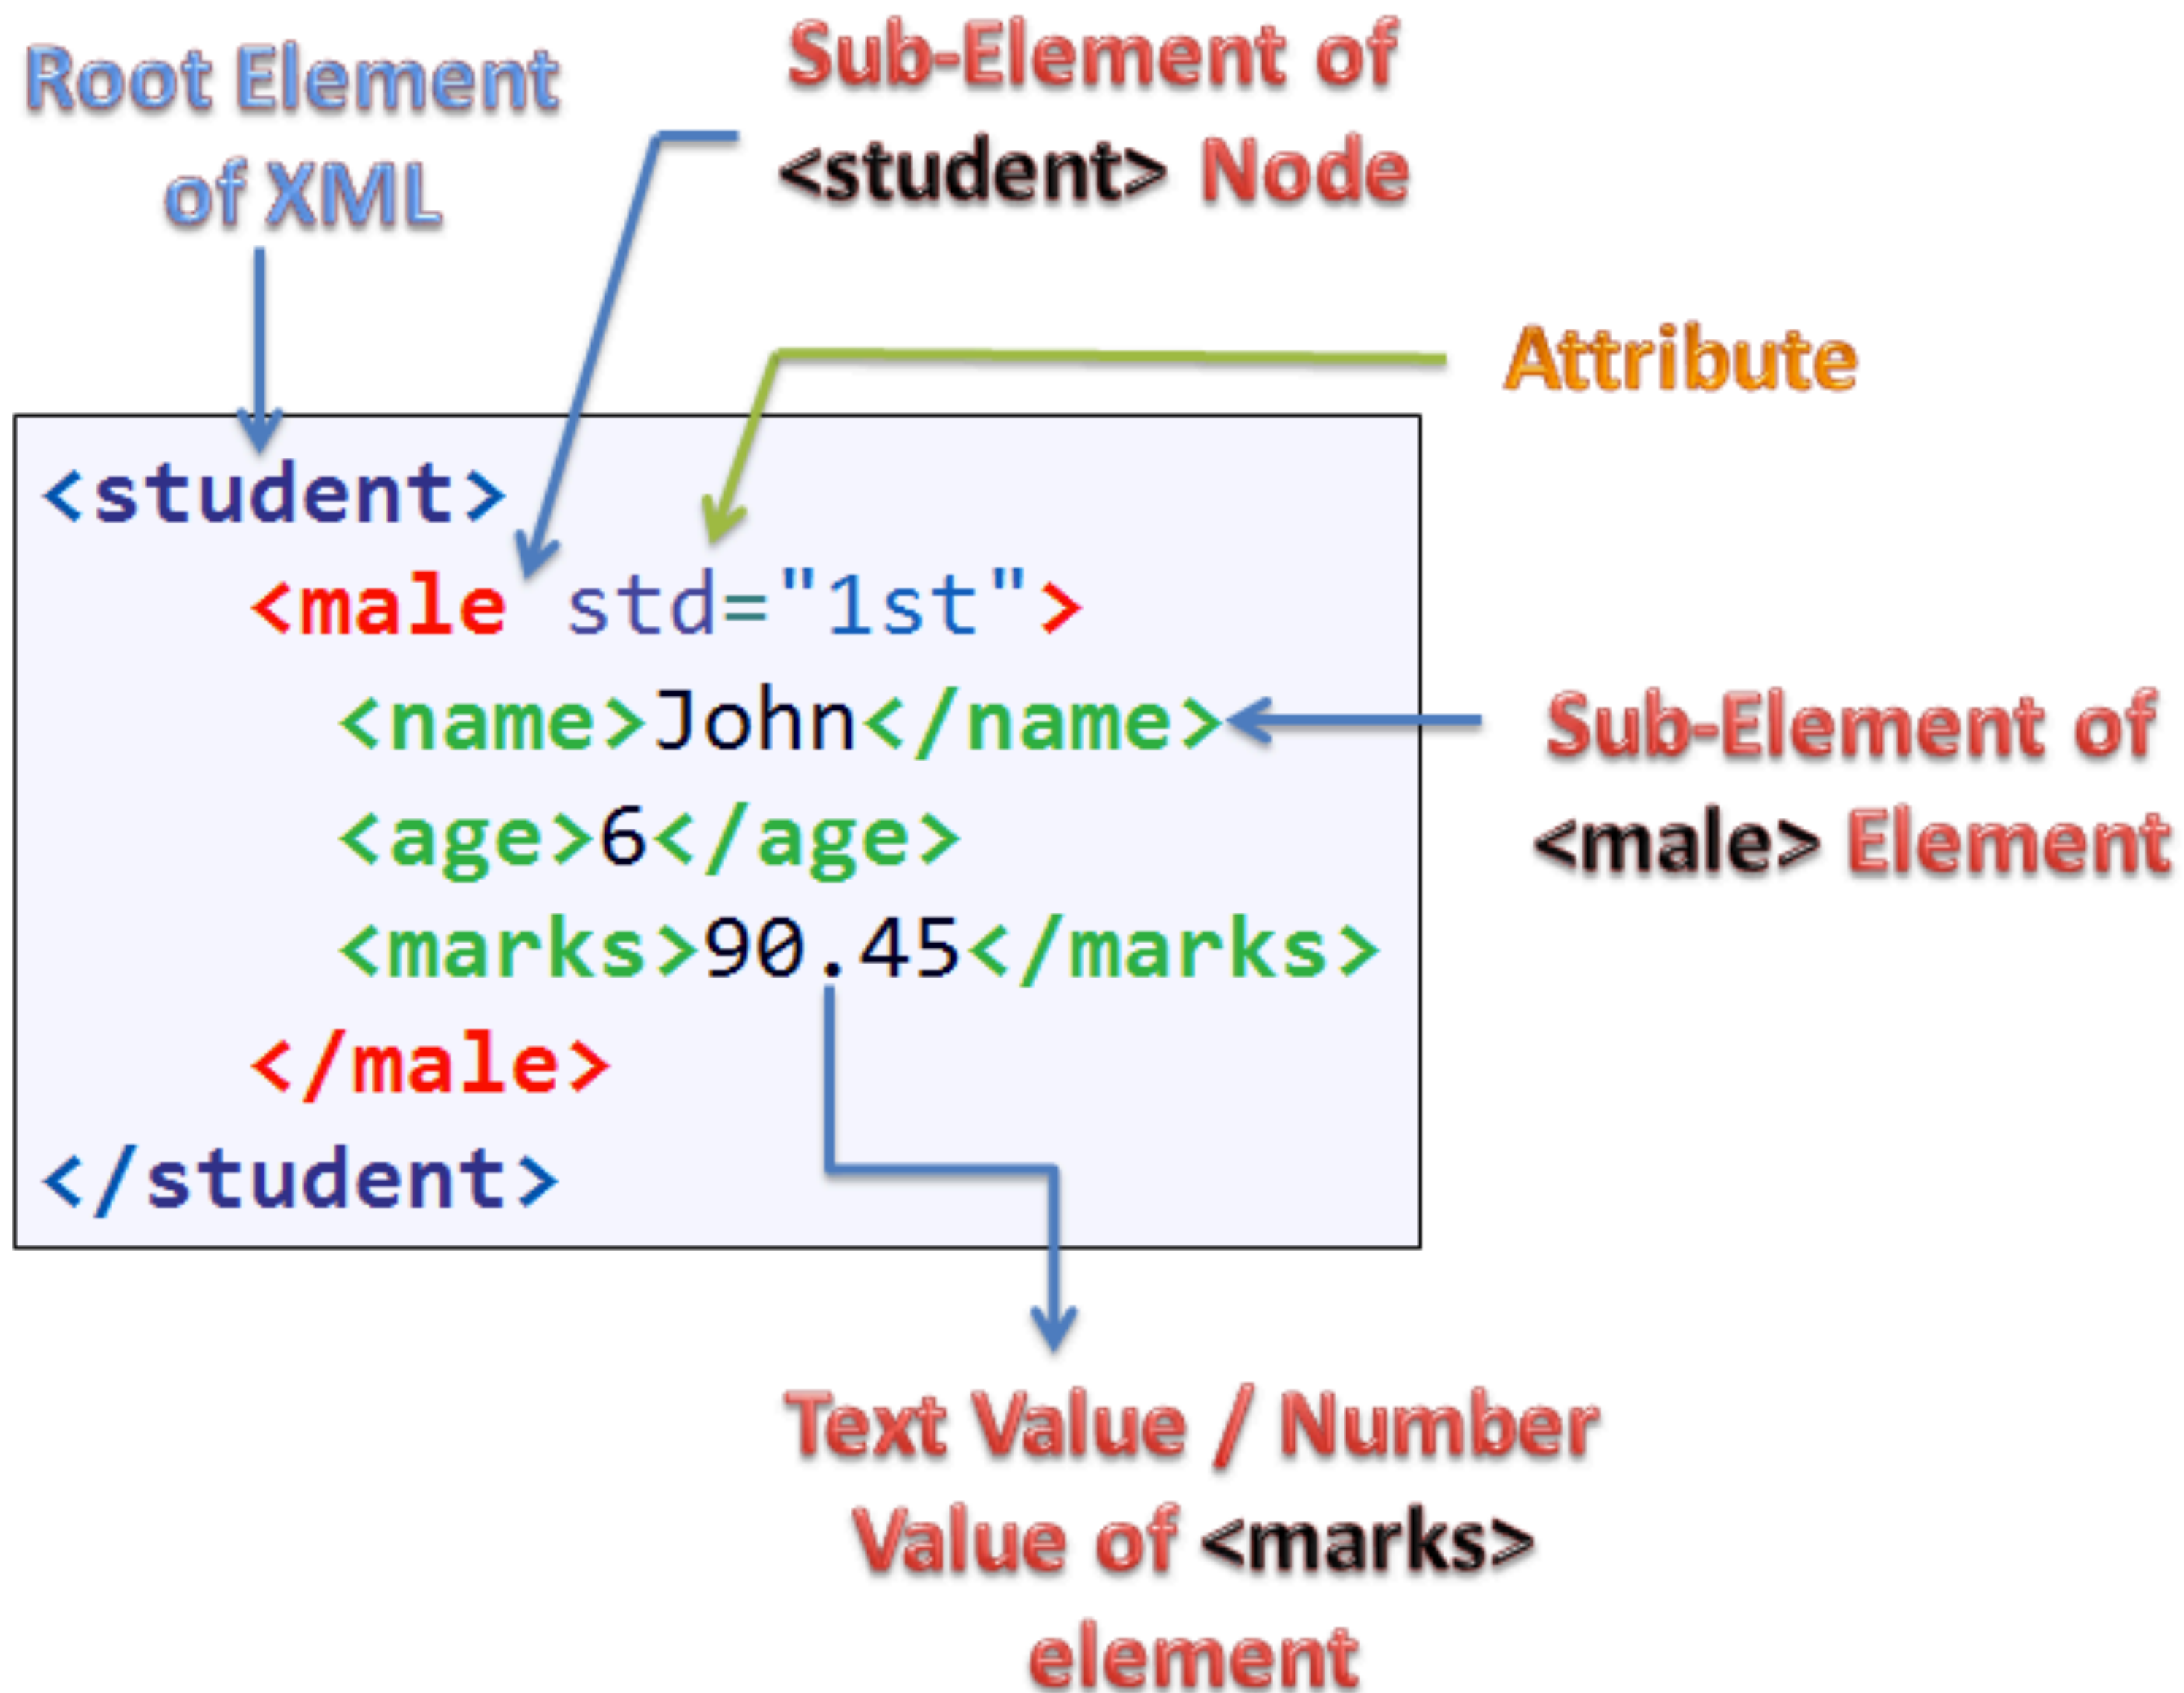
Root Element of XML

Sub-Element of <student> Node

Attribute

<student>
<male std="1st">
<name>John</name>
<age>6</age>
<marks>90.45</marks>
</male>
</student>

Sub-Element of <male> Element

Text Value / Number Value of <marks> element